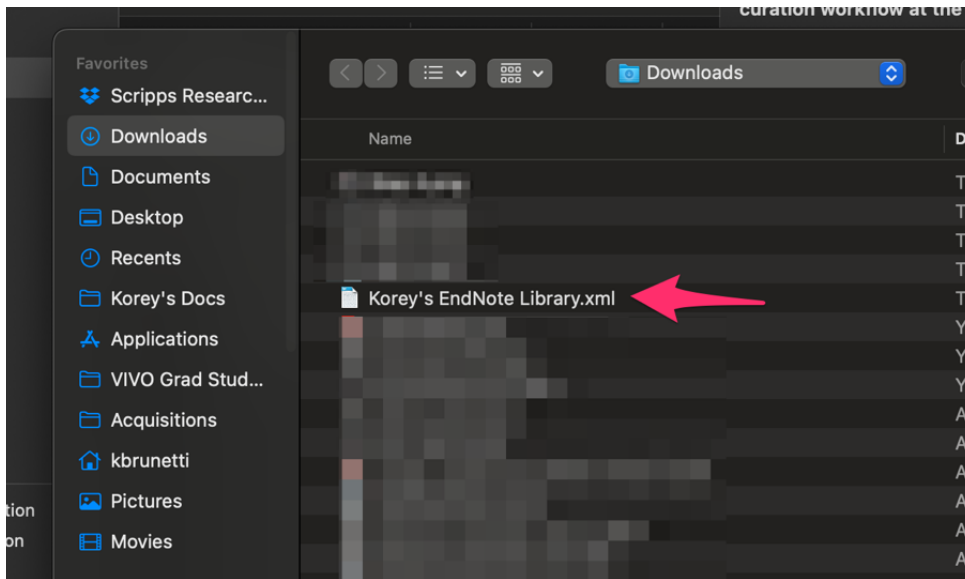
curation workflow at the

Favorites
Scripps Researc...
Downloads
Documents
Desktop
Recents
Korey's Docs
Applications
VIVO Grad Stud...
Acquisitions
kbrunetti
Pictures
Movies

tion
on

Downloads

Name
D

Korey's EndNote Library.xml

T
T
T
T
T
Y
Y
Y
A
A
A
A
A
A
A